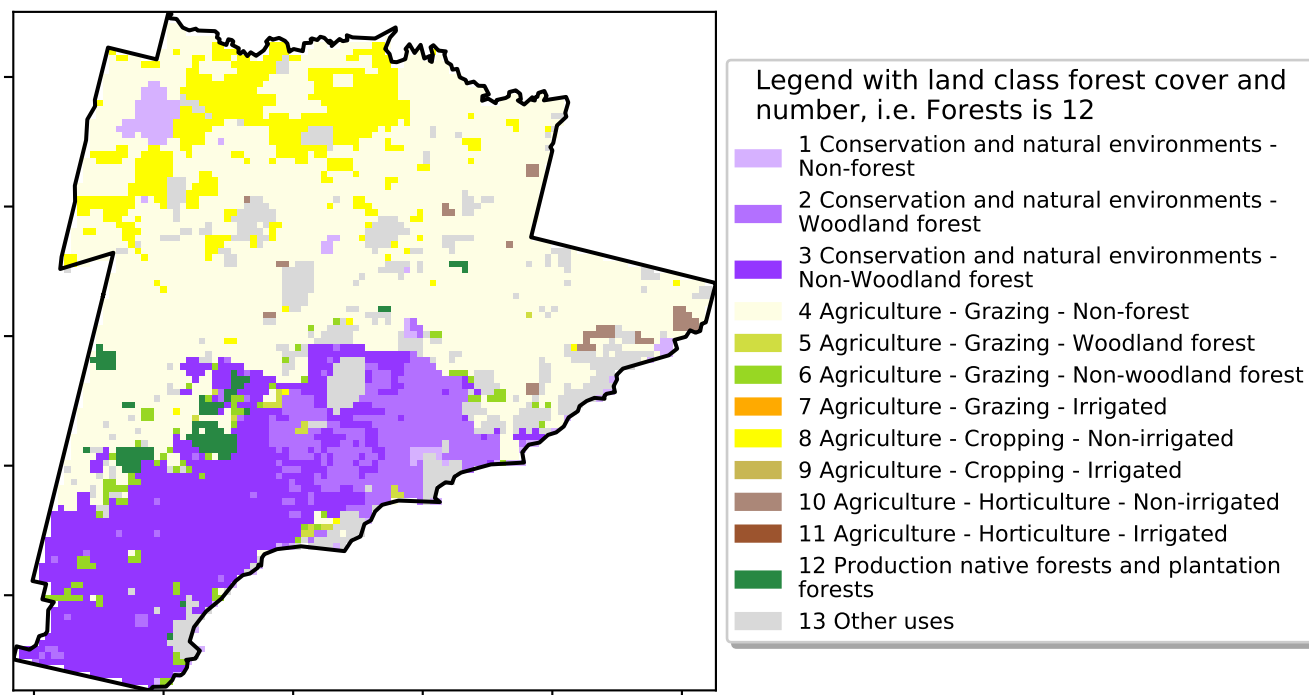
Legend with land class forest cover and number, i.e. Forests is 12

1 Conservation and natural environments - Non-forest

2 Conservation and natural environments - Woodland forest

3 Conservation and natural environments - Non-Woodland forest

4 Agriculture - Grazing - Non-forest

5 Agriculture - Grazing - Woodland forest

6 Agriculture - Grazing - Non-woodland forest

7 Agriculture - Grazing - Irrigated

8 Agriculture - Cropping - Non-irrigated

9 Agriculture - Cropping - Irrigated

10 Agriculture - Horticulture - Non-irrigated

11 Agriculture - Horticulture - Irrigated

12 Production native forests and plantation forests

13 Other uses